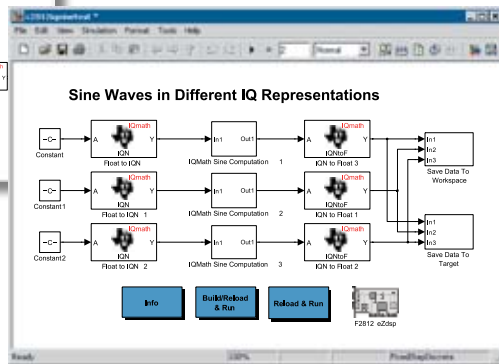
c2812sinewaveiqmath
File Edit View Simulation Format Tools Help
2
Normal

Sine Waves in Different IQ Representations

-C-
Constant

A
IQmath
IQN
Y
Float to IQN

In1 Out1
IQMath Sine Computation 1

A
IQmath
IQNtoF
Y
IQN to Float 3

-C-
Constant1

A
IQmath
IQN
Y
Float to IQN 1

In1 Out1
IQMath Sine Computation 2

A
IQmath
IQNtoF
Y
IQN to Float 1

-C-
Constant2

A
IQmath
IQN
Y
Float to IQN 2

In1 Out1
IQMath Sine Computation 3

A
IQmath
IQNtoF
Y
IQN to Float 2

In1
In2
In3
Save Data To Workspace

In1
In2
In3
Save Data To Target

Info

Build/Reload & Run

Reload & Run

F2812 eZdsp

Ready
100%
FixedStepDiscrete